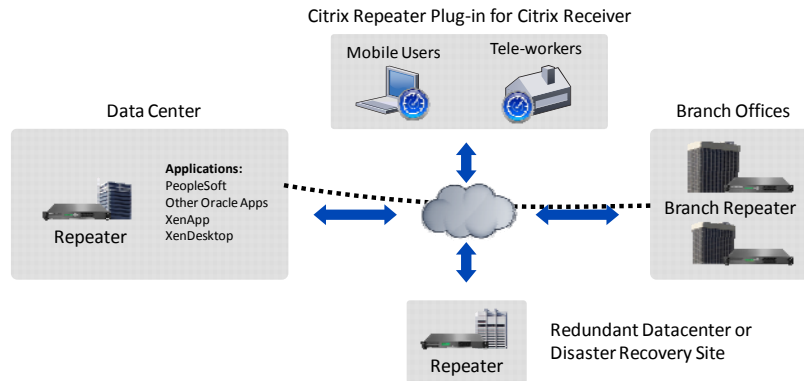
Citrix Repeater Plug-in for Citrix Receiver

Mobile Users

Tele-workers

Data Center

Branch Offices

Applications:
PeopleSoft
Other Oracle Apps
XenApp
XenDesktop

Repeater

Branch Repeater

Repeater

Redundant Datacenter or Disaster Recovery Site